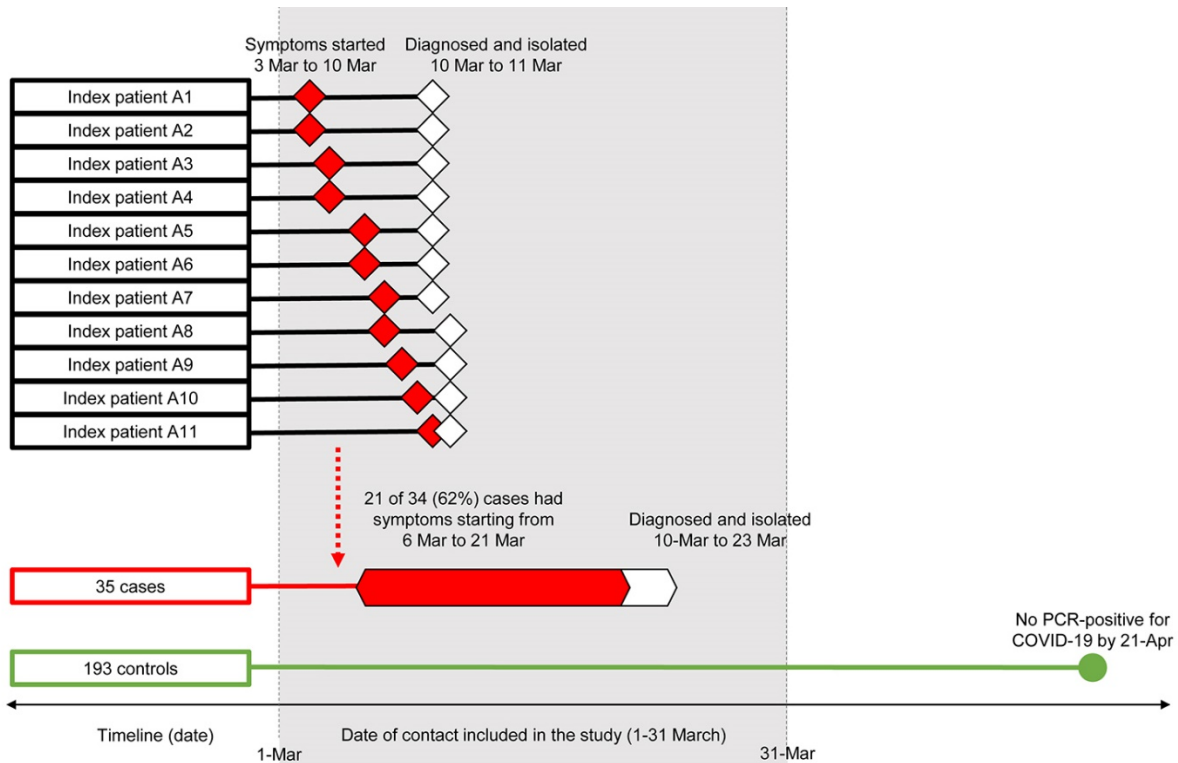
Symptoms started
3 Mar to 10 Mar

Diagnosed and isolated
10 Mar to 11 Mar

Index patient A1
Index patient A2
Index patient A3
Index patient A4
Index patient A5
Index patient A6
Index patient A7
Index patient A8
Index patient A9
Index patient A10
Index patient A11

21 of 34 (62%) cases had symptoms starting from 6 Mar to 21 Mar

Diagnosed and isolated
10-Mar to 23 Mar

35 cases

No PCR-positive for COVID-19 by 21-Apr

193 controls

Timeline (date)

Date of contact included in the study (1-31 March)

1-Mar

31-Mar